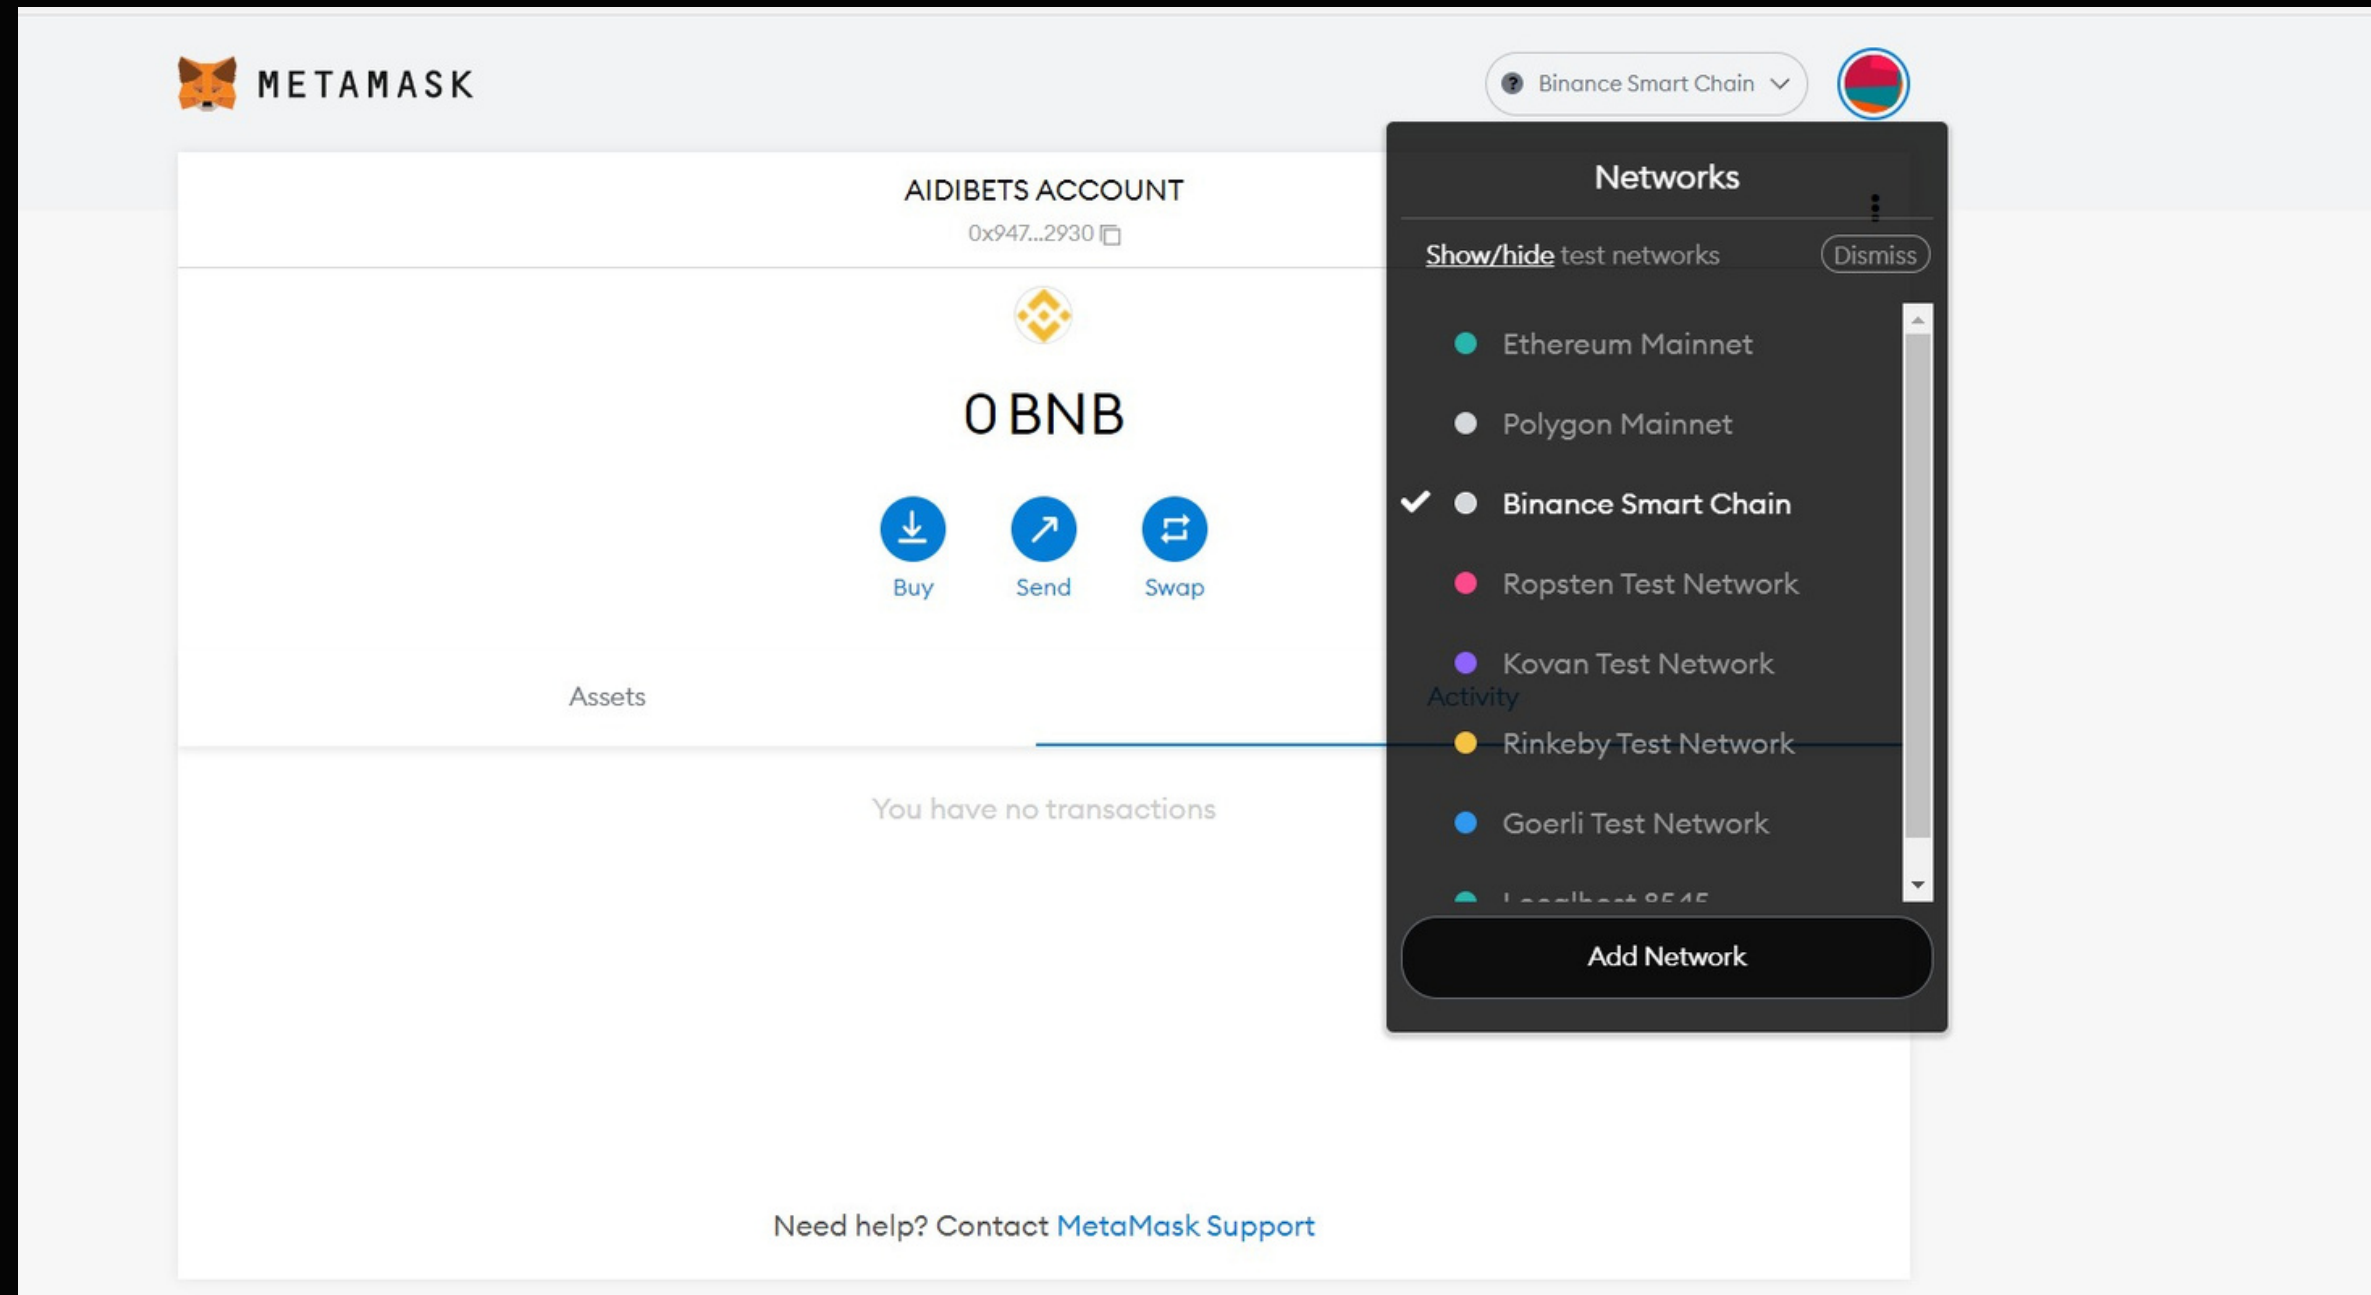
METAMASK

Binance Smart Chain

AIDIBETS ACCOUNT
0x947...2930

0 BNB

Buy
Send
Swap

Assets
Activity

You have no transactions

Need help? Contact MetaMask Support

Networks

Show/hide test networks
Dismiss

Ethereum Mainnet
Polygon Mainnet
Binance Smart Chain
Ropsten Test Network
Kovan Test Network
Rinkeby Test Network
Goerli Test Network
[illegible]

Add Network